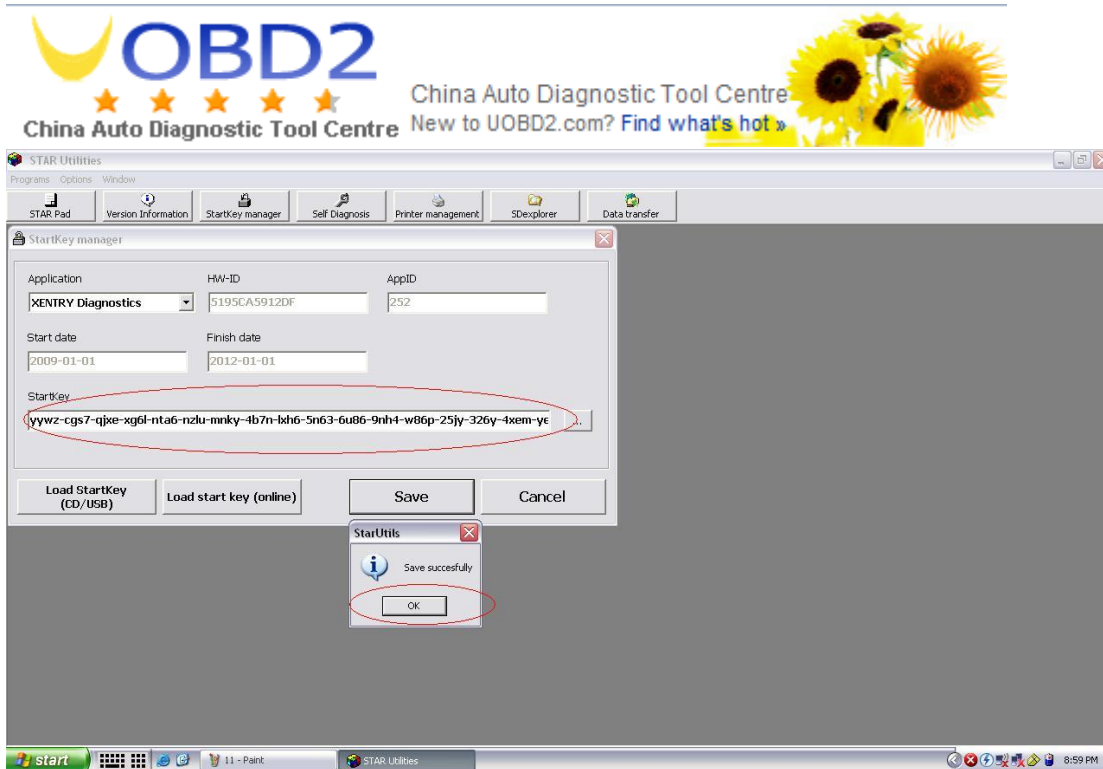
UOBD2
China Auto Diagnostic Tool Centre
China Auto Diagnostic Tool Centre
New to UOBD2.com? Find what's hot »

STAR Utilities
Programs Options Window
STAR Pad
Version Information
StartKey manager
Self Diagnosis
Printer management
SDexplorer
Data transfer

StartKey manager
Application
XENTRY Diagnostics
HW-ID
5195CA5912DF
AppID
252
Start date
2009-01-01
Finish date
2012-01-01
StartKey
yywz-cgs7-qjxe-xg6l-nta6-nzlu-mnky-4b7n-lxh6-5n63-6u86-9nh4-w86p-25jy-326y-4xem-ye
...
Load StartKey (CD/USB)
Load start key (online)
Save
Cancel

StarUtils
Save succesfully
OK

start
11 - Paint
STAR Utilities
8:59 PM